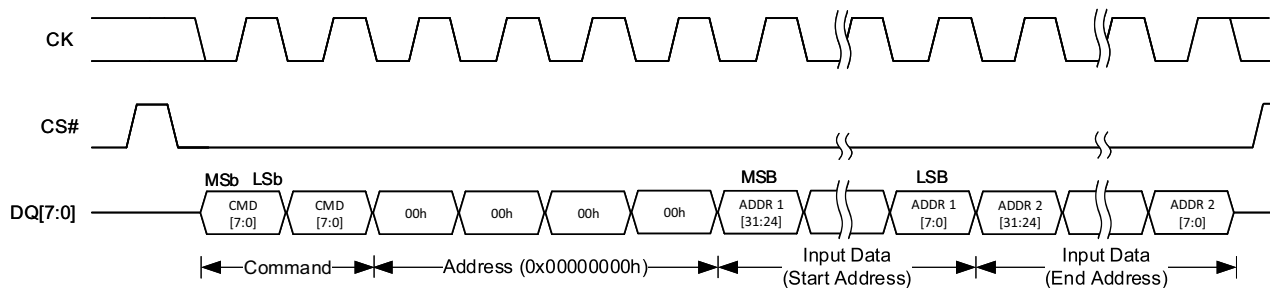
CK

CS#

DQ[7:0]

MSb LSb

CMD [7:0]

CMD [7:0]

00h

00h

00h

00h

MSB

ADDR 1 [31:24]

LSB

ADDR 1 [7:0]

ADDR 2 [31:24]

ADDR 2 [7:0]

Command

Address (0x00000000h)

Input Data (Start Address)

Input Data (End Address)